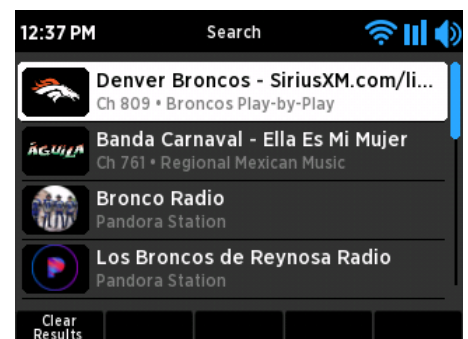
12:37 PM
Search

Denver Broncos - SiriusXM.com/li...
Ch 809 • Broncos Play-by-Play

ÁGUILA
Banda Carnaval - Ella Es Mi Mujer
Ch 761 • Regional Mexican Music

Bronco Radio
Pandora Station

Los Broncos de Reynosa Radio
Pandora Station

Clear Results